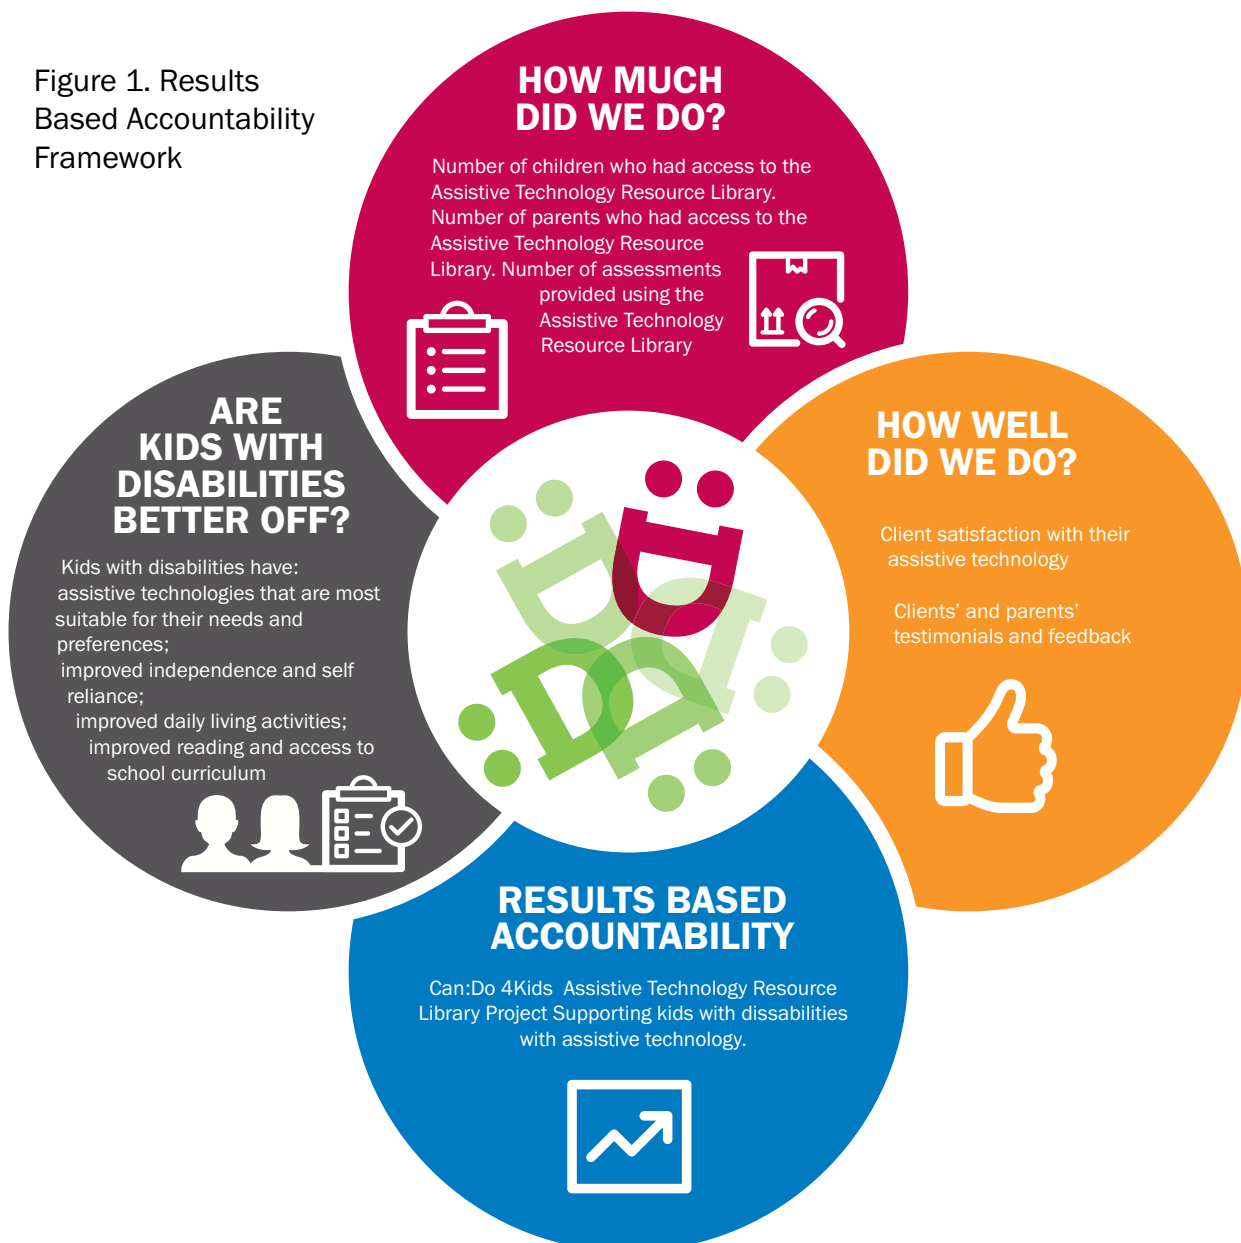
Figure 1. Results Based Accountability Framework

HOW MUCH DID WE DO?

Number of children who had access to the Assistive Technology Resource Library. Number of parents who had access to the Assistive Technology Resource Library. Number of assessments provided using the Assistive Technology Resource Library

HOW WELL DID WE DO?

Client satisfaction with their assistive technology

Clients' and parents' testimonials and feedback

ARE KIDS WITH DISABILITIES BETTER OFF?

Kids with disabilities have: assistive technologies that are most suitable for their needs and preferences; improved independence and self reliance; improved daily living activities; improved reading and access to school curriculum

RESULTS BASED ACCOUNTABILITY

Can:Do 4Kids Assistive Technology Resource Library Project Supporting kids with dissabilities with assistive technology.